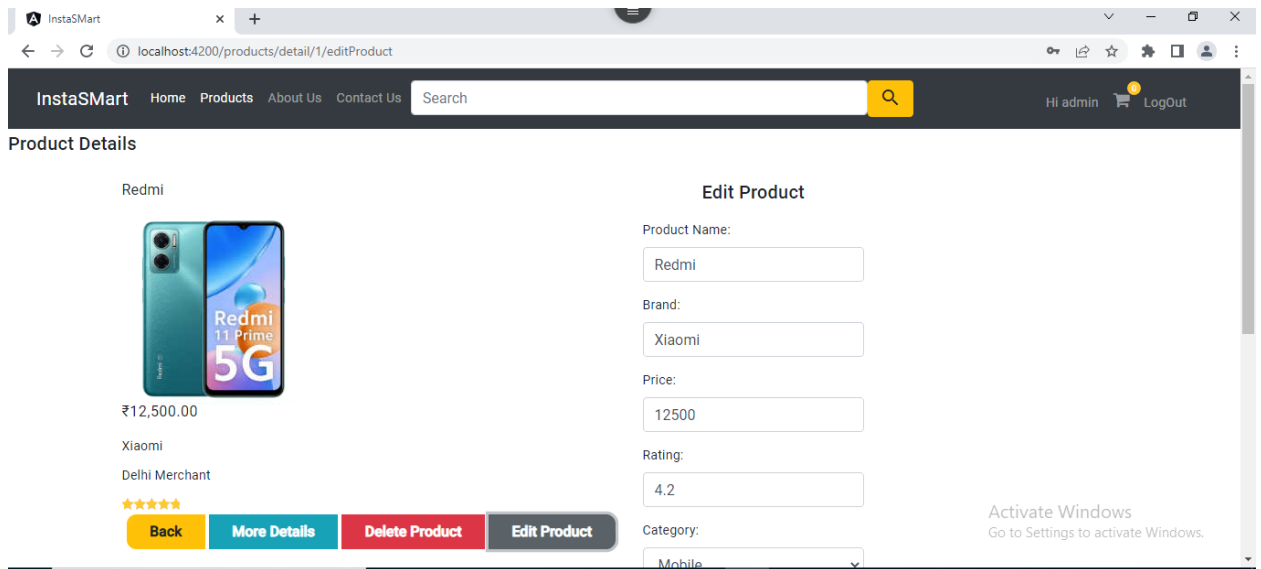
InstaSMart

localhost:4200/products/detail/1/editProduct

InstaSMart Home Products About Us Contact Us Search

Hi admin 0 LogOut

Product Details

Redmi

Redmi 11 Prime 5G

₹12,500.00

Xiaomi

Delhi Merchant

Back More Details Delete Product Edit Product

Edit Product

Product Name:

Redmi

Brand:

Xiaomi

Price:

12500

Rating:

4.2

Category:

Mobile

Activate Windows
Go to Settings to activate Windows.